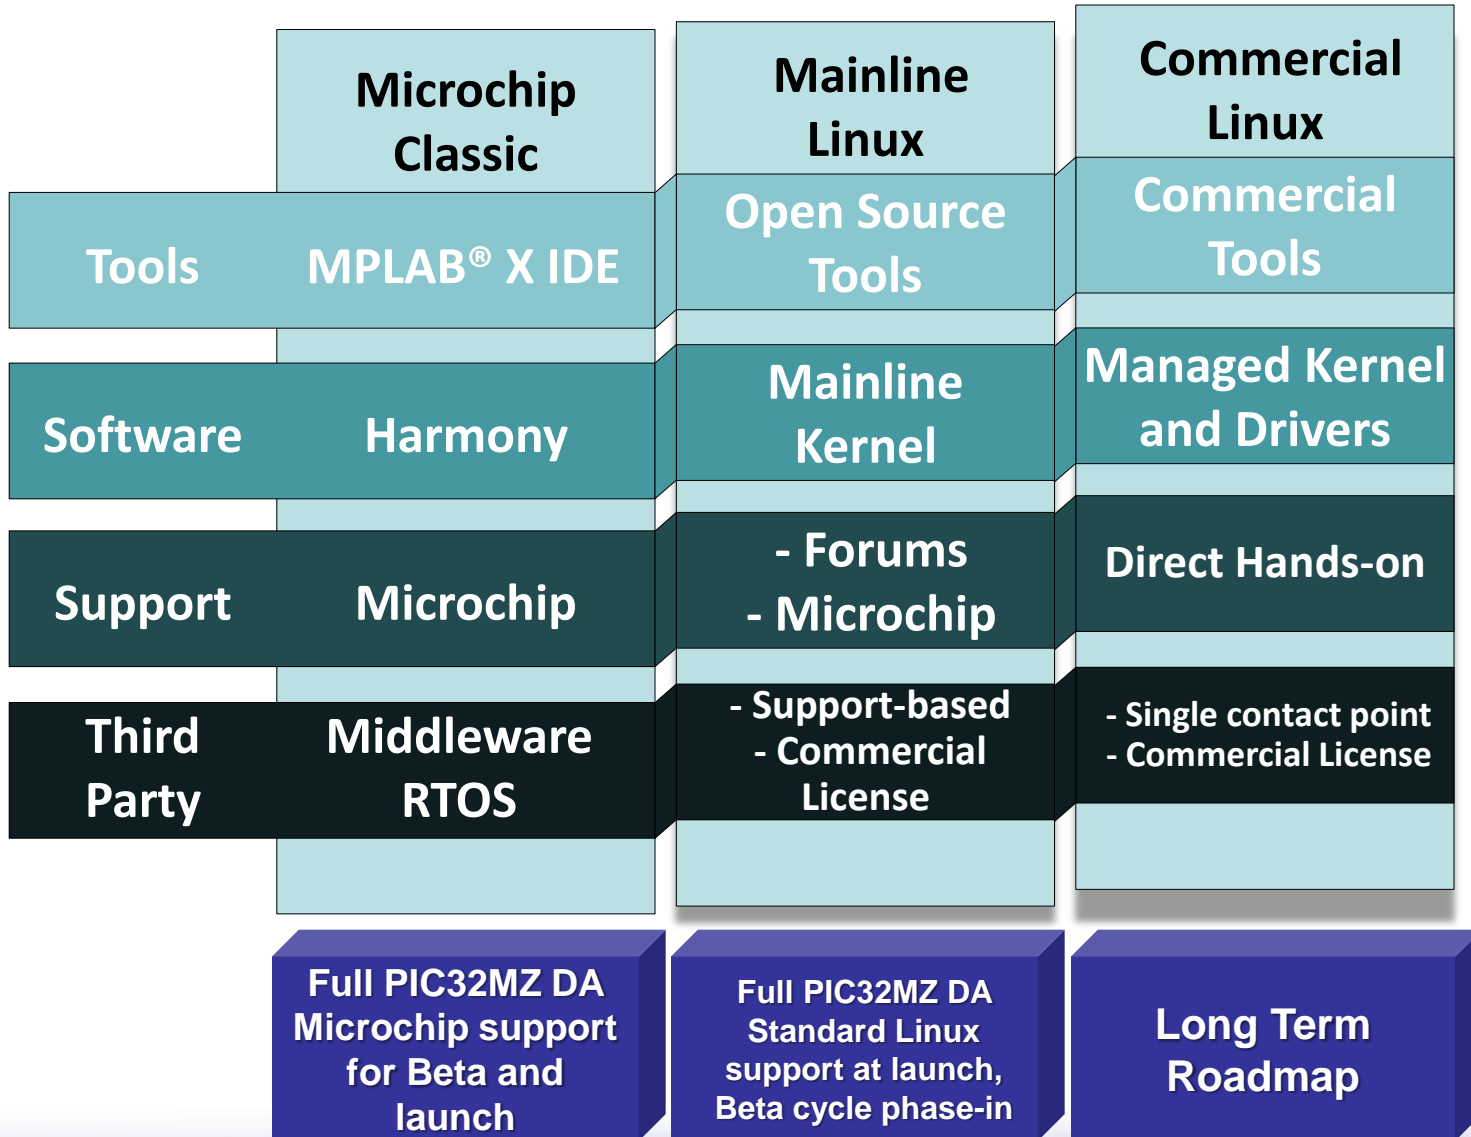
| | Microchip Classic | Mainline Linux | Commercial Linux |
|---|---|---|---|
| Tools | MPLAB® X IDE | Open Source Tools | Commercial Tools |
| Software | Harmony | Mainline Kernel | Managed Kernel and Drivers |
| Support | Microchip | - Forums<br>- Microchip | Direct Hands-on |
| Third Party | Middleware RTOS | - Support-based<br>- Commercial License | - Single contact point<br>- Commercial License |

Full PIC32MZ DA Microchip support for Beta and launch

Full PIC32MZ DA Standard Linux support at launch, Beta cycle phase-in

Long Term Roadmap